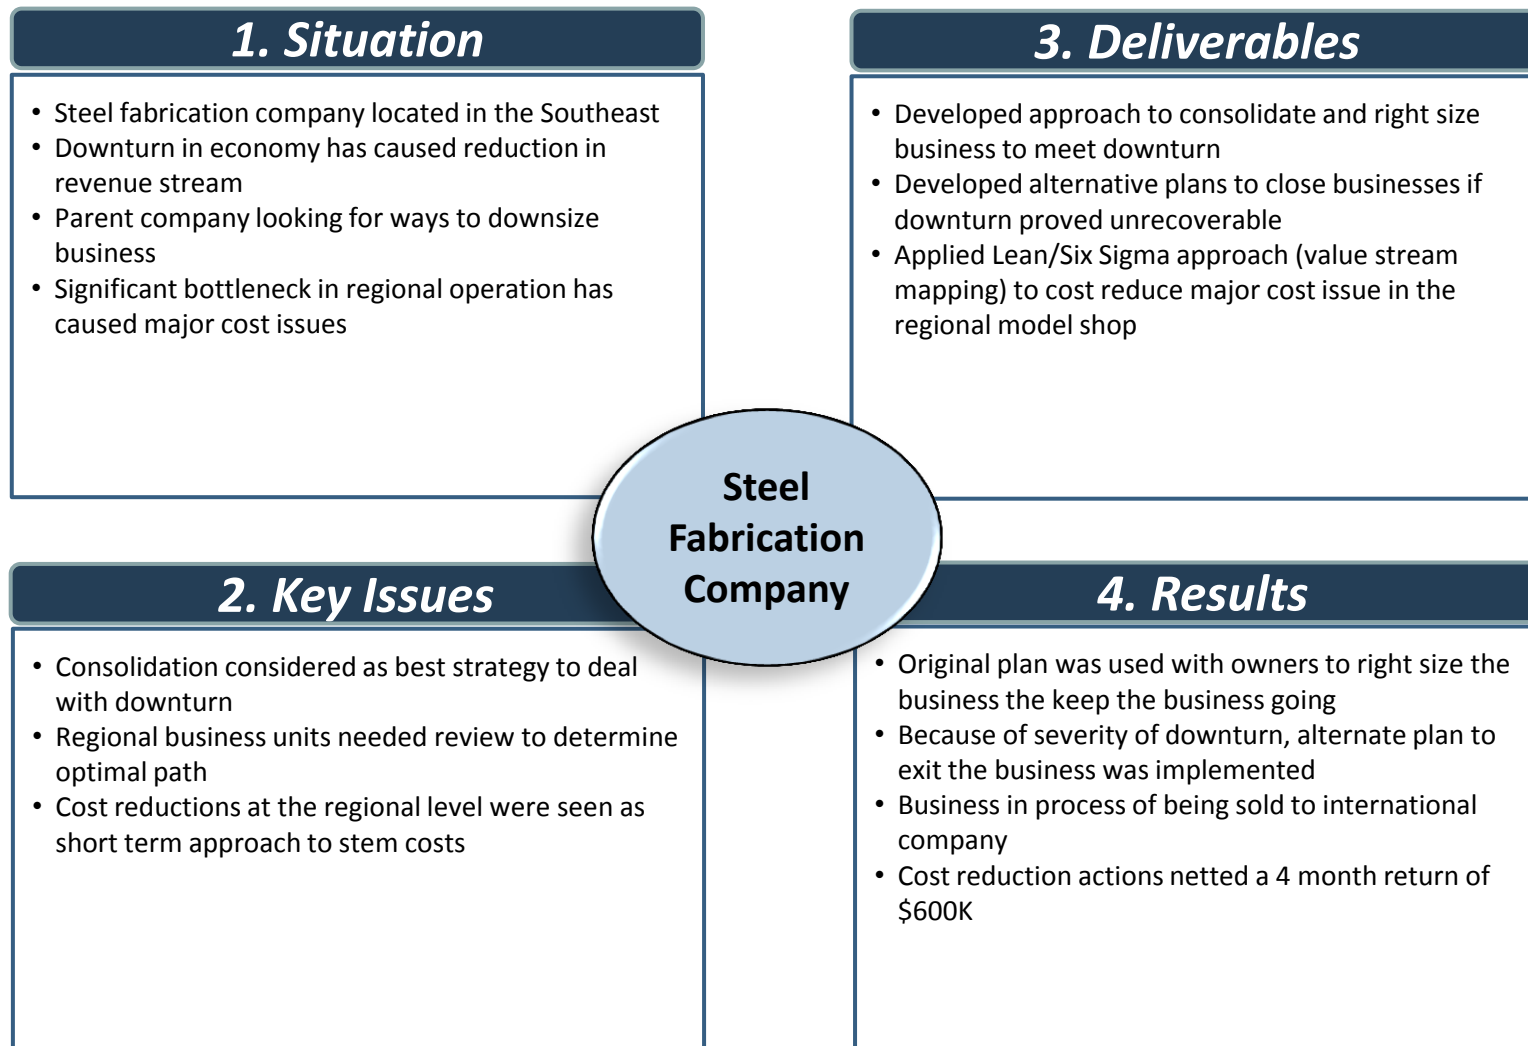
1. Situation

• Steel fabrication company located in the Southeast
• Downturn in economy has caused reduction in revenue stream
• Parent company looking for ways to downsize business
• Significant bottleneck in regional operation has caused major cost issues

3. Deliverables

• Developed approach to consolidate and right size business to meet downturn
• Developed alternative plans to close businesses if downturn proved unrecoverable
• Applied Lean/Six Sigma approach (value stream mapping) to cost reduce major cost issue in the regional model shop

Steel Fabrication Company

2. Key Issues

• Consolidation considered as best strategy to deal with downturn
• Regional business units needed review to determine optimal path
• Cost reductions at the regional level were seen as short term approach to stem costs

4. Results

• Original plan was used with owners to right size the business the keep the business going
• Because of severity of downturn, alternate plan to exit the business was implemented
• Business in process of being sold to international company
• Cost reduction actions netted a 4 month return of $600K